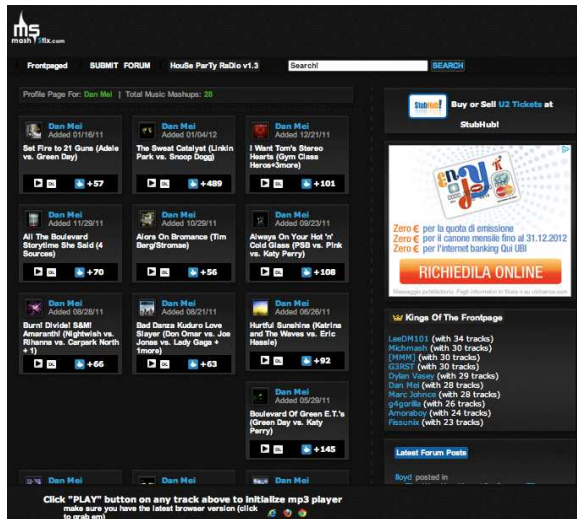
ms mash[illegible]fix.com

Frontpaged SUBMIT FORUM HouSe ParTy RaDio v1.3 Search! SEARCH

Profile Page For: Dan Mei | Total Music Mashups: 28

Dan Mei
Added 01/16/11
Set Fire to 21 Guns (Adele vs. Green Day)
+57

Dan Mei
Added 01/04/12
The Sweat Catalyst (Linkin Park vs. Snoop Dogg)
+489

Dan Mei
Added 12/21/11
I Want Tom's Stereo Hearts (Gym Class Heros+3more)
+101

Dan Mei
Added 11/29/11
All The Boulevard Storytime She Said (4 Sources)
+70

Dan Mei
Added 10/29/11
Alors On Bromance (Tim Berg/Stromae)
+56

Dan Mei
Added 09/23/11
Always On Your Hot 'n' Cold Glass (PSB vs. P!nk vs. Katy Perry)
+108

Dan Mei
Added 08/28/11
Burn! Divide! S&M! Amaranth! (Nightwish vs. Rihanna vs. Carpark North + 1)
+66

Dan Mei
Added 08/21/11
Bad Danza Kuduro Love Slayer (Don Omar vs. Joe Jonas vs. Lady Gaga + 1more)
+63

Dan Mei
Added 06/26/11
Hurtful Sunshine (Katrina and The Waves vs. Eric Hassle)
+92

Dan Mei
Added 05/29/11
Boulevard Of Green E.T.'s (Green Day vs. Katy Perry)
+145

Dan Mei
Dan Mei
Dan Mei

StubHub! Buy or Sell U2 Tickets at StubHub!

enjoy
Zero € per la quota di emissione
Zero € per il canone mensile fino al 31.12.2012
Zero € per l'internet banking Qui UBI
RICHIEDILA ONLINE
Messaggio pubblicitario. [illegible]

Kings Of The Frontpage
LeeDM101 (with 34 tracks)
Michmash (with 30 tracks)
[MMM] (with 30 tracks)
G3RST (with 30 tracks)
Dylan Vasey (with 29 tracks)
Dan Mei (with 28 tracks)
Marc Johnce (with 28 tracks)
g4gorilla (with 26 tracks)
Amoraboy (with 24 tracks)
Fissunix (with 23 tracks)

Latest Forum Posts
lloyd posted in

Click "PLAY" button on any track above to initialize mp3 player
make sure you have the latest browser version (click to grab em)